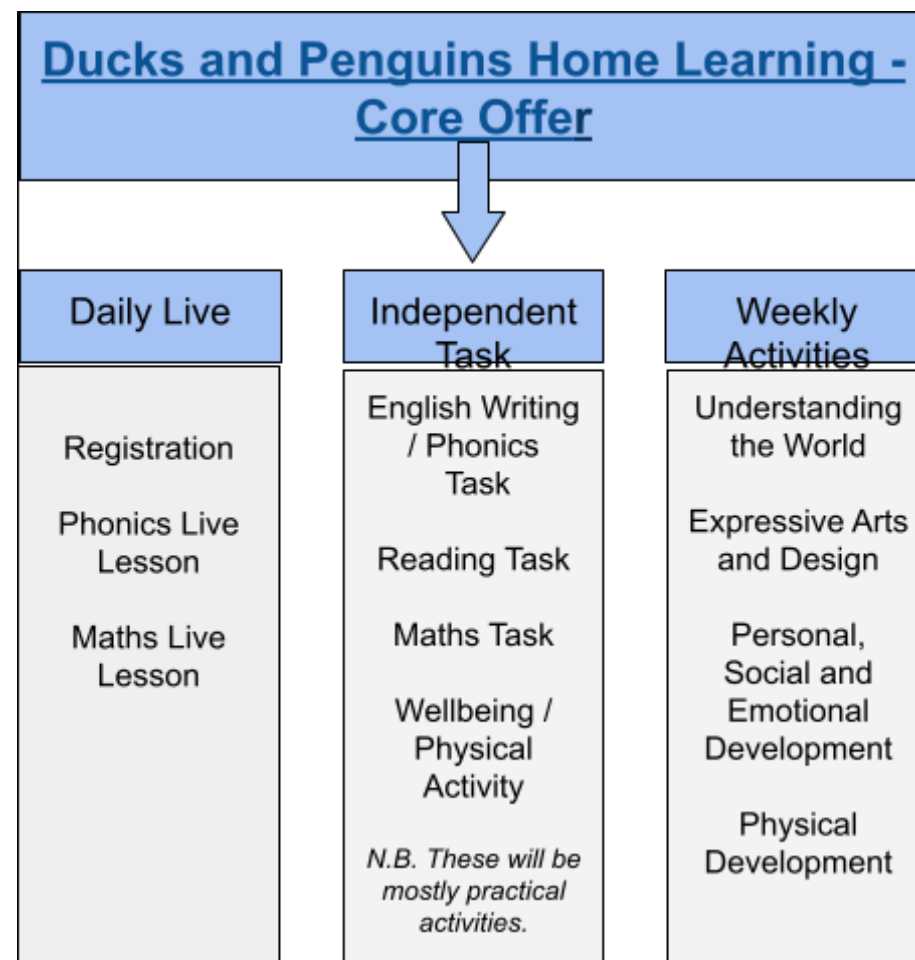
Ducks and Penguins Home Learning - Core Offer

Daily Live

Registration

Phonics Live Lesson

Maths Live Lesson

Independent Task

English Writing / Phonics Task

Reading Task

Maths Task

Wellbeing / Physical Activity

*N.B. These will be mostly practical activities.*

Weekly Activities

Understanding the World

Expressive Arts and Design

Personal, Social and Emotional Development

Physical Development